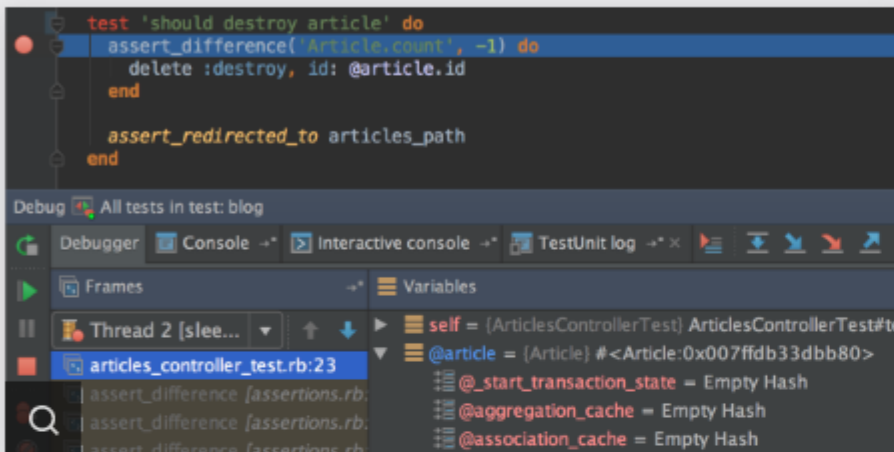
test 'should destroy article' do
  assert_difference('Article.count', -1) do
    delete :destroy, id: @article.id
  end

  assert_redirected_to articles_path
end

Debug All tests in test: blog

Debugger Console Interactive console TestUnit log

Frames
Variables

Thread 2 [slee...
articles_controller_test.rb:23
assert_difference [assertions.rb
assert_difference [assertions.rb
assert_difference [assertions.rb

self = {ArticlesControllerTest} ArticlesControllerTest#te
@article = {Article} #<Article:0x007ffdb33dbb80>
@_start_transaction_state = Empty Hash
@aggregation_cache = Empty Hash
@association_cache = Empty Hash